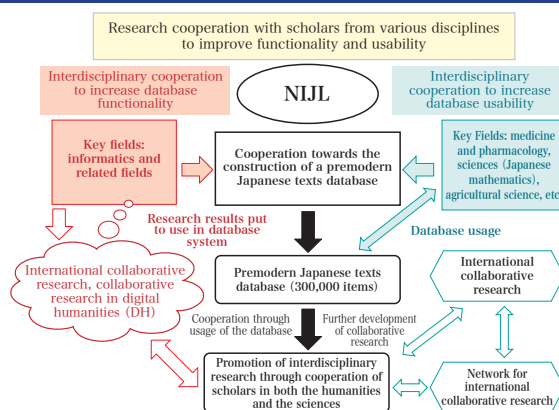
Research cooperation with scholars from various disciplines to improve functionality and usability

Interdisciplinary cooperation to increase database functionality

NIJL

Interdisciplinary cooperation to increase database usability

Key fields: informatics and related fields

Cooperation towards the construction of a premodern Japanese texts database

Key Fields: medicine and pharmacology, sciences (Japanese mathematics), agricultural science, etc.

Research results put to use in database system

Database usage

International collaborative research, collaborative research in digital humanities (DH)

Premodern Japanese texts database (300,000 items)

International collaborative research

Cooperation through usage of the database

Further development of collaborative research

Promotion of interdisciplinary research through cooperation of scholars in both the humanities and the sciences

Network for international collaborative research